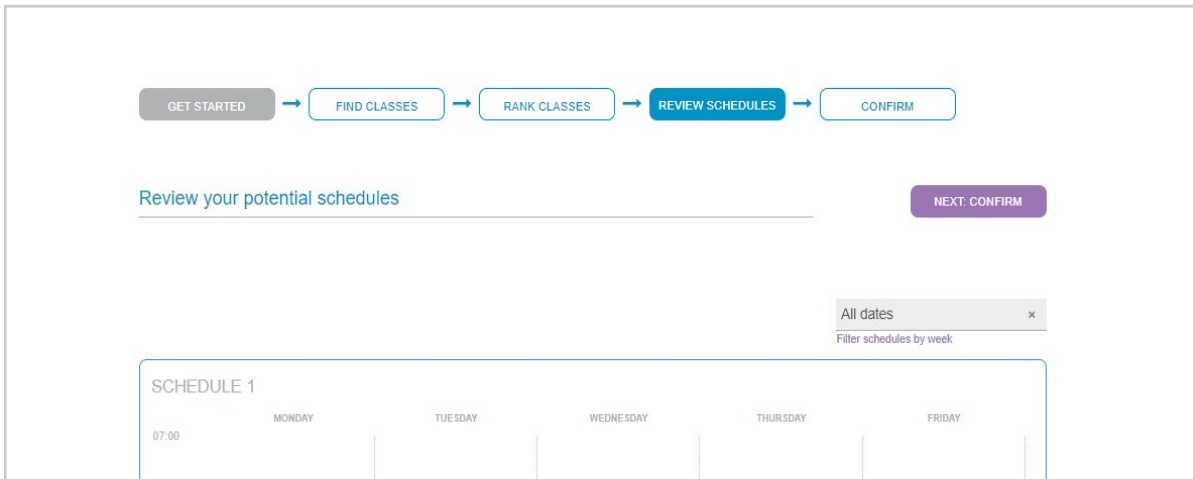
GET STARTED → FIND CLASSES → RANK CLASSES → REVIEW SCHEDULES → CONFIRM

Review your potential schedules

NEXT: CONFIRM

All dates ×

Filter schedules by week

SCHEDULE 1

| | MONDAY | TUESDAY | WEDNESDAY | THURSDAY | FRIDAY |
|---|---|---|---|---|---|
| 07:00 | | | | | |